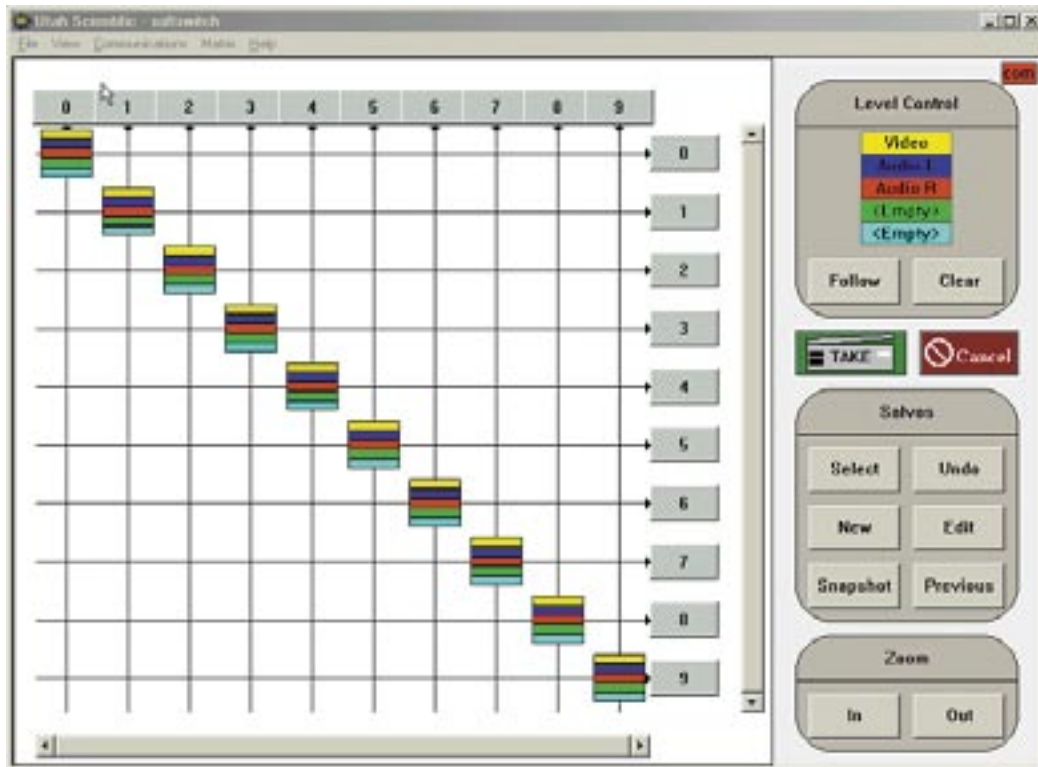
Utah Scientific - softswitch

File View Communications Matrix Help

com

| 0 | 1 | 2 | 3 | 4 | 5 | 6 | 7 | 8 | 9 |
|---|---|---|---|---|---|---|---|---|---|

0
1
2
3
4
5
6
7
8
9

Level Control

Video
Audio L
Audio R
<Empty>
<Empty>

Follow
Clear

TAKE
Cancel

Salvos

Select
Undo
New
Edit
Snapshot
Previous

Zoom

In
Out